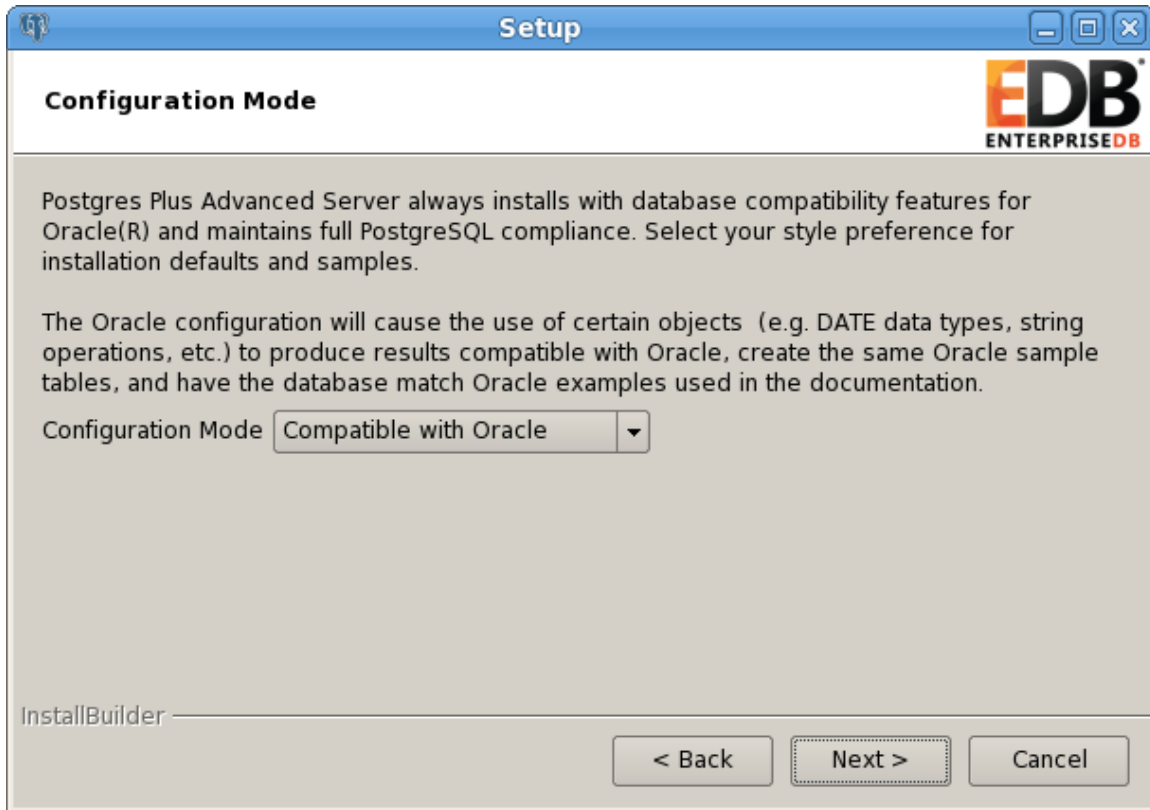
Setup

Configuration Mode

EDB
ENTERPRISEDB

Postgres Plus Advanced Server always installs with database compatibility features for Oracle(R) and maintains full PostgreSQL compliance. Select your style preference for installation defaults and samples.

The Oracle configuration will cause the use of certain objects (e.g. DATE data types, string operations, etc.) to produce results compatible with Oracle, create the same Oracle sample tables, and have the database match Oracle examples used in the documentation.

Configuration Mode Compatible with Oracle

InstallBuilder

< Back Next > Cancel